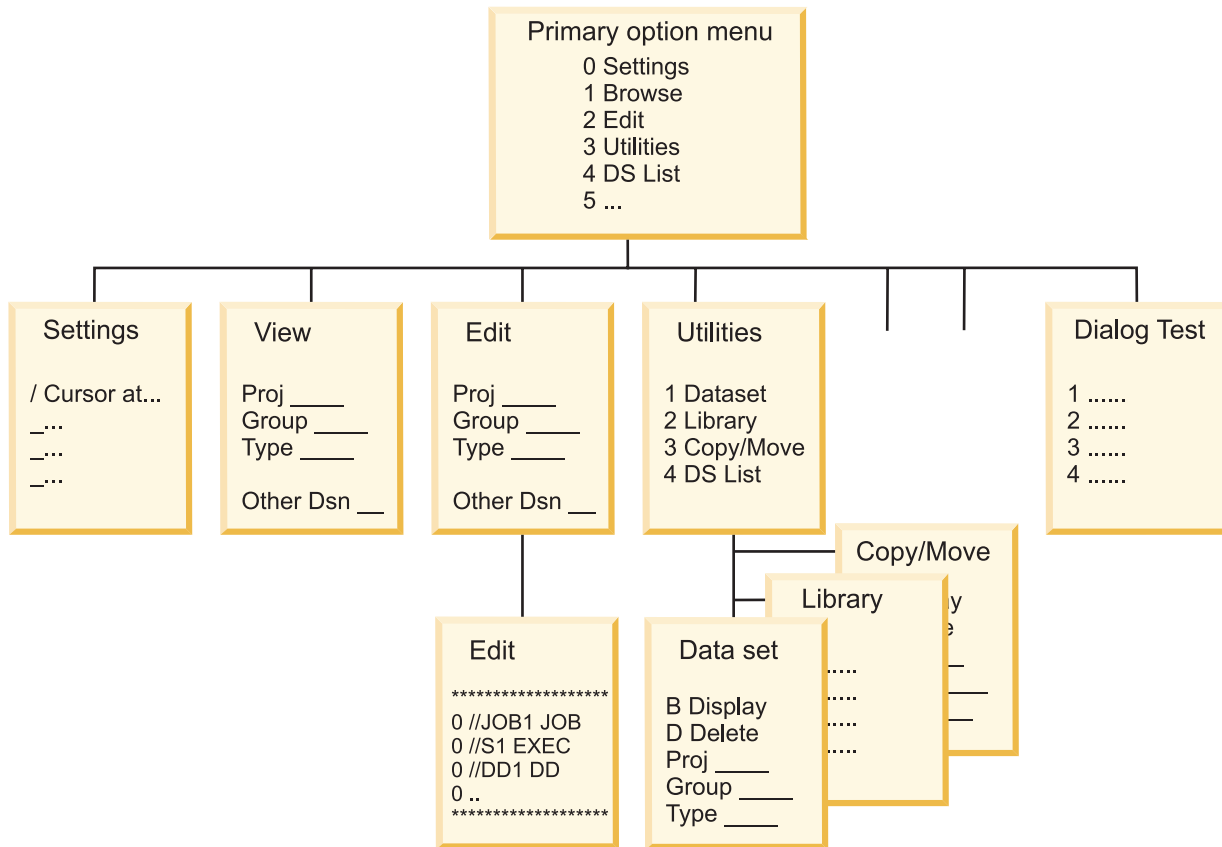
Primary option menu
0 Settings
1 Browse
2 Edit
3 Utilities
4 DS List
5 ...

Settings

/ Cursor at...
_...
_...
_...

View

Proj _____
Group _____
Type _____

Other Dsn __

Edit

Proj _____
Group _____
Type _____

Other Dsn __

Utilities

1 Dataset
2 Library
3 Copy/Move
4 DS List

Dialog Test

1 ......
2 ......
3 ......
4 ......

Copy/Move

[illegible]y
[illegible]e

Library

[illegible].....
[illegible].....
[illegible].....
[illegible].....

Edit

*******************
0 //JOB1 JOB
0 //S1 EXEC
0 //DD1 DD
0 ..
*******************

Data set

B Display
D Delete
Proj _____
Group _____
Type _____